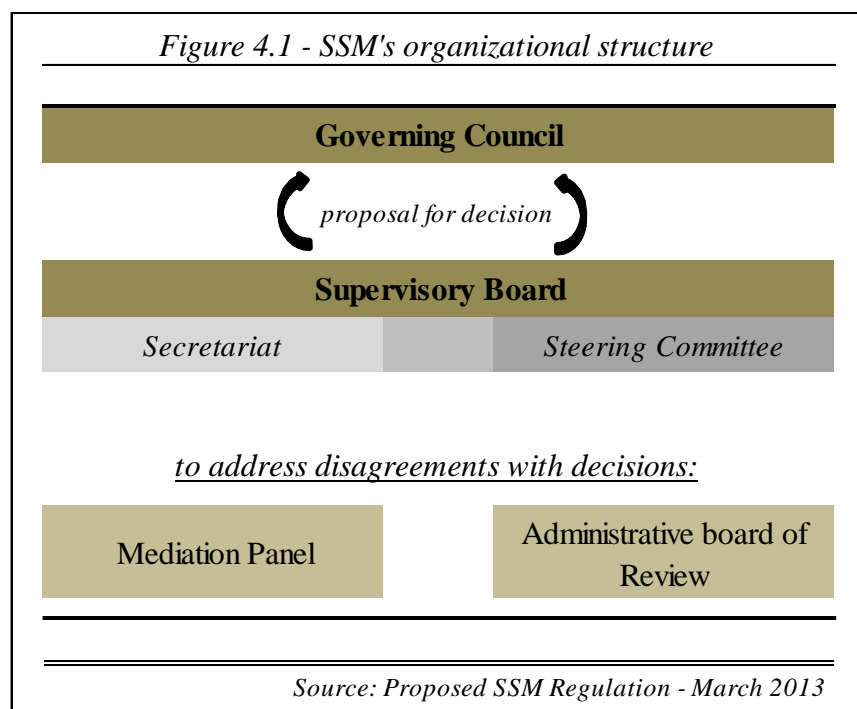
Figure 4.1 - SSM's organizational structure

Governing Council

proposal for decision

Supervisory Board

Secretariat

Steering Committee

to address disagreements with decisions:

Mediation Panel

Administrative board of Review

Source: Proposed SSM Regulation - March 2013